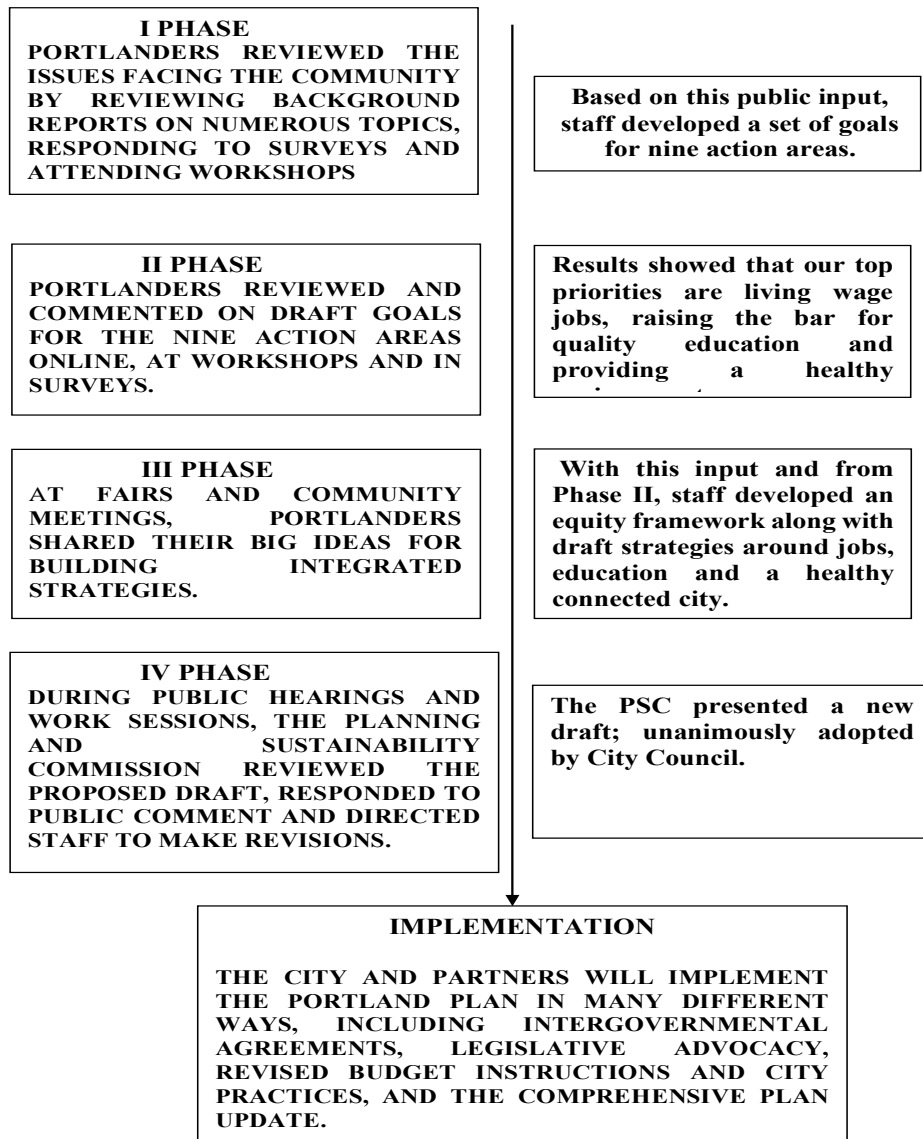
I PHASE
PORTLANDERS REVIEWED THE ISSUES FACING THE COMMUNITY BY REVIEWING BACKGROUND REPORTS ON NUMEROUS TOPICS, RESPONDING TO SURVEYS AND ATTENDING WORKSHOPS

Based on this public input, staff developed a set of goals for nine action areas.

II PHASE
PORTLANDERS REVIEWED AND COMMENTED ON DRAFT GOALS FOR THE NINE ACTION AREAS ONLINE, AT WORKSHOPS AND IN SURVEYS.

Results showed that our top priorities are living wage jobs, raising the bar for quality education and providing a healthy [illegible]

III PHASE
AT FAIRS AND COMMUNITY MEETINGS, PORTLANDERS SHARED THEIR BIG IDEAS FOR BUILDING INTEGRATED STRATEGIES.

With this input and from Phase II, staff developed an equity framework along with draft strategies around jobs, education and a healthy connected city.

IV PHASE
DURING PUBLIC HEARINGS AND WORK SESSIONS, THE PLANNING AND SUSTAINABILITY COMMISSION REVIEWED THE PROPOSED DRAFT, RESPONDED TO PUBLIC COMMENT AND DIRECTED STAFF TO MAKE REVISIONS.

The PSC presented a new draft; unanimously adopted by City Council.

IMPLEMENTATION

THE CITY AND PARTNERS WILL IMPLEMENT THE PORTLAND PLAN IN MANY DIFFERENT WAYS, INCLUDING INTERGOVERNMENTAL AGREEMENTS, LEGISLATIVE ADVOCACY, REVISED BUDGET INSTRUCTIONS AND CITY PRACTICES, AND THE COMPREHENSIVE PLAN UPDATE.